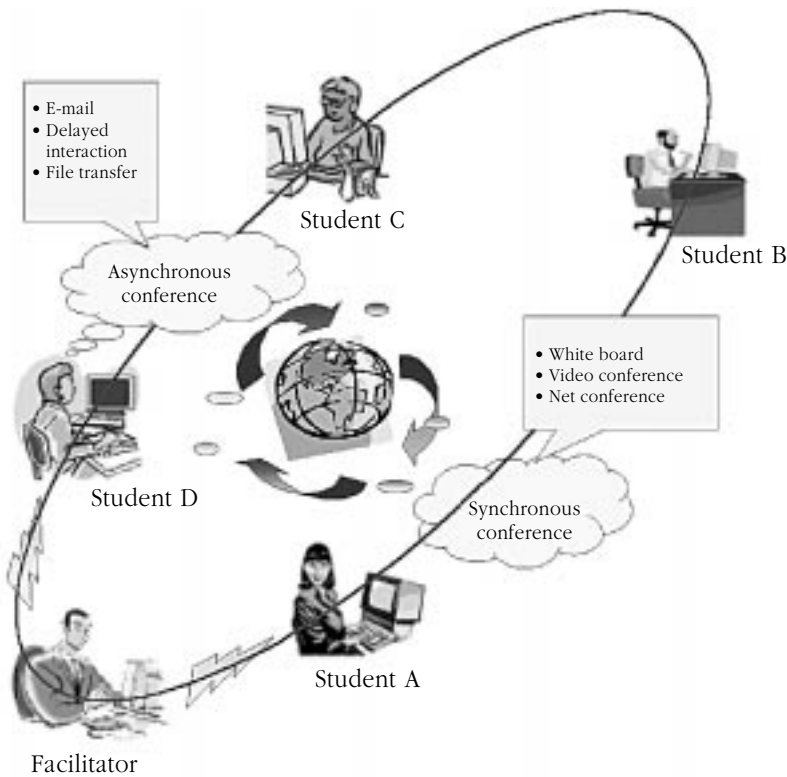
• E-mail
• Delayed interaction
• File transfer

Student C

Student B

Asynchronous conference

• White board
• Video conference
• Net conference

Student D

Synchronous conference

Student A

Facilitator